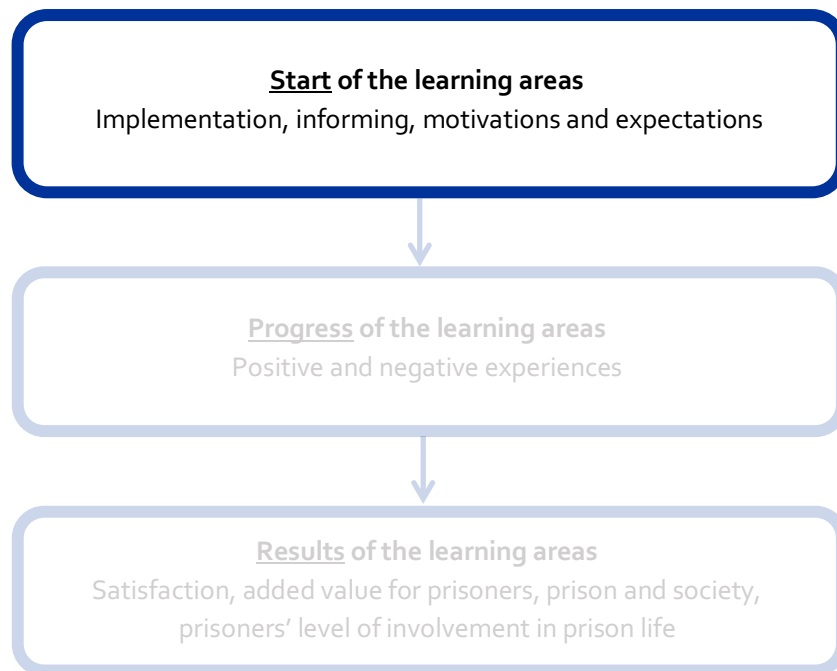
Start of the learning areas
Implementation, informing, motivations and expectations

Progress of the learning areas
Positive and negative experiences

Results of the learning areas
Satisfaction, added value for prisoners, prison and society, prisoners' level of involvement in prison life